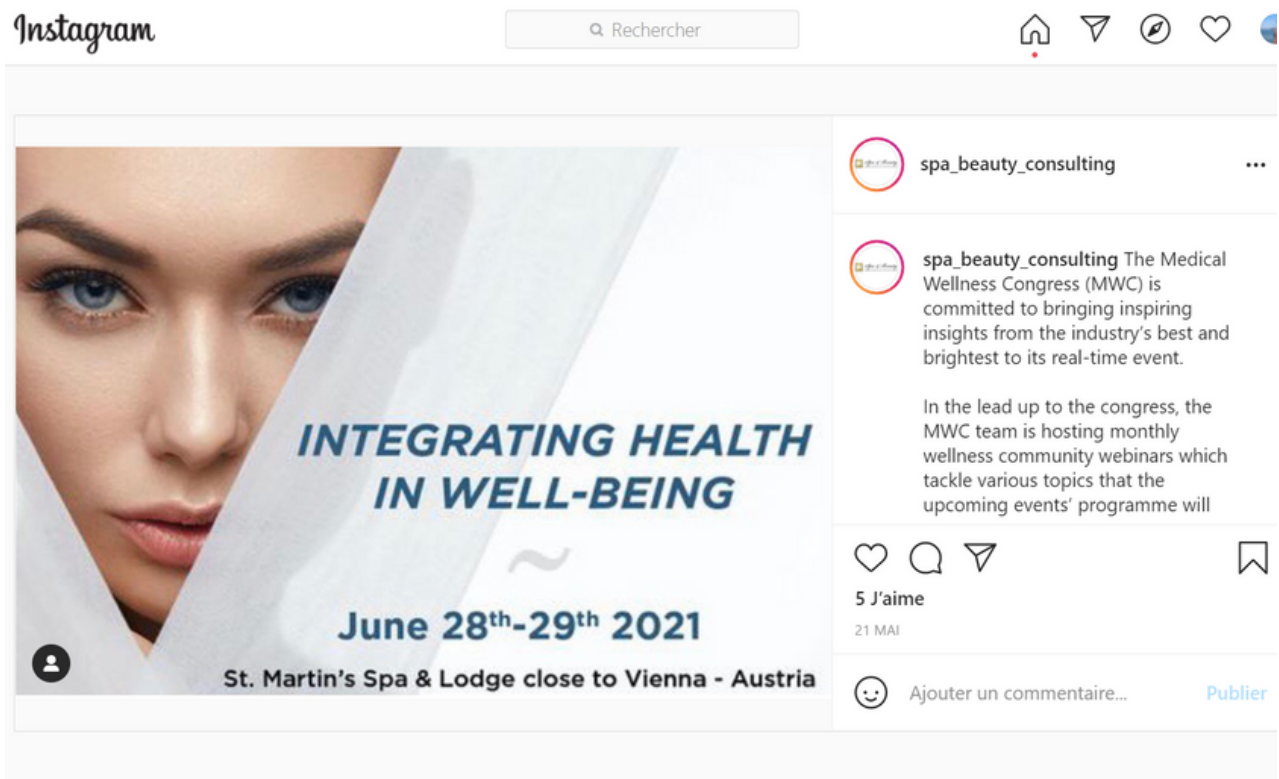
Instagram

Rechercher

INTEGRATING HEALTH IN WELL-BEING

~

June 28th-29th 2021

St. Martin's Spa & Lodge close to Vienna - Austria

spa_beauty_consulting

spa_beauty_consulting The Medical Wellness Congress (MWC) is committed to bringing inspiring insights from the industry's best and brightest to its real-time event.

In the lead up to the congress, the MWC team is hosting monthly wellness community webinars which tackle various topics that the upcoming events' programme will

5 J'aime

21 MAI

Ajouter un commentaire...

Publier